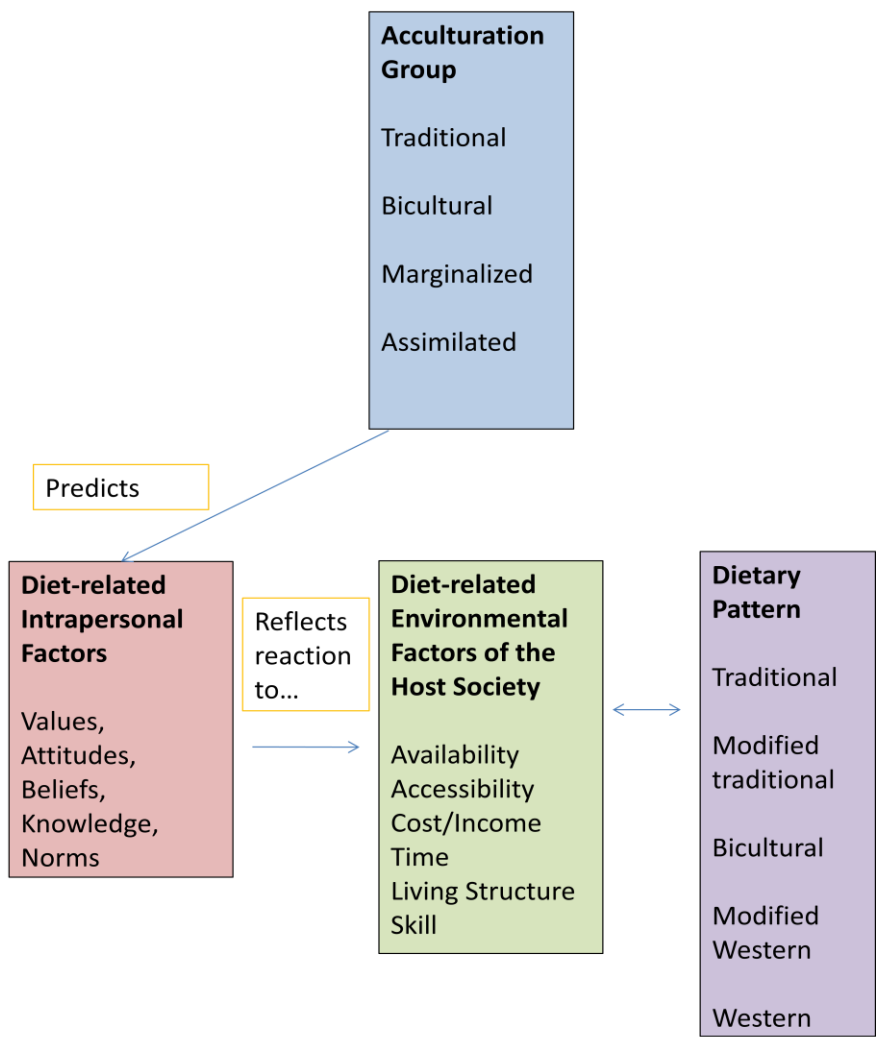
**Acculturation Group**

Traditional

Bicultural

Marginalized

Assimilated

Predicts

**Diet-related Intrapersonal Factors**

Values, Attitudes, Beliefs, Knowledge, Norms

Reflects reaction to…

**Diet-related Environmental Factors of the Host Society**

Availability
Accessibility
Cost/Income
Time
Living Structure
Skill

**Dietary Pattern**

Traditional

Modified traditional

Bicultural

Modified Western

Western